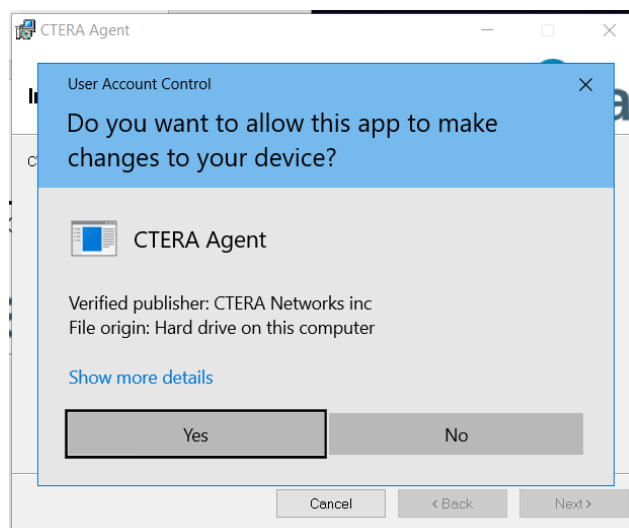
CTERA Agent

User Account Control

Do you want to allow this app to make changes to your device?

CTERA Agent

Verified publisher: CTERA Networks inc
File origin: Hard drive on this computer

Show more details

Yes

No

Cancel

< Back

Next >